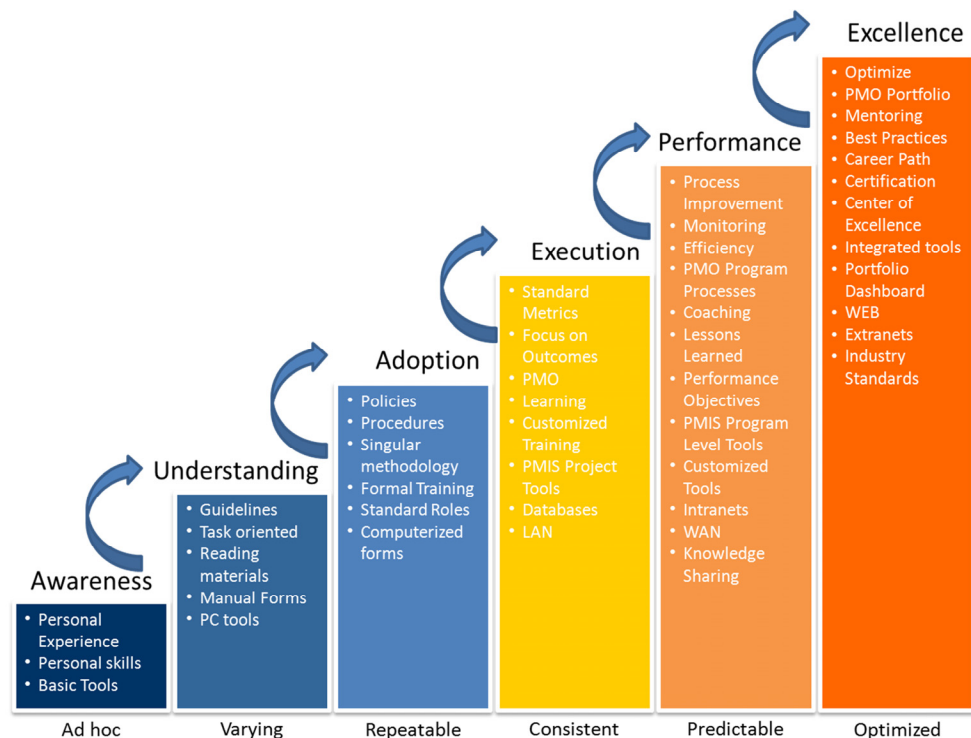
Awareness
- Personal Experience
- Personal skills
- Basic Tools

Ad hoc

Understanding
- Guidelines
- Task oriented
- Reading materials
- Manual Forms
- PC tools

Varying

Adoption
- Policies
- Procedures
- Singular methodology
- Formal Training
- Standard Roles
- Computerized forms

Repeatable

Execution
- Standard Metrics
- Focus on Outcomes
- PMO
- Learning
- Customized Training
- PMIS Project Tools
- Databases
- LAN

Consistent

Performance
- Process Improvement
- Monitoring
- Efficiency
- PMO Program Processes
- Coaching
- Lessons Learned
- Performance Objectives
- PMIS Program Level Tools
- Customized Tools
- Intranets
- WAN
- Knowledge Sharing

Predictable

Excellence
- Optimize
- PMO Portfolio
- Mentoring
- Best Practices
- Career Path
- Certification
- Center of Excellence
- Integrated tools
- Portfolio Dashboard
- WEB
- Extranets
- Industry Standards

Optimized